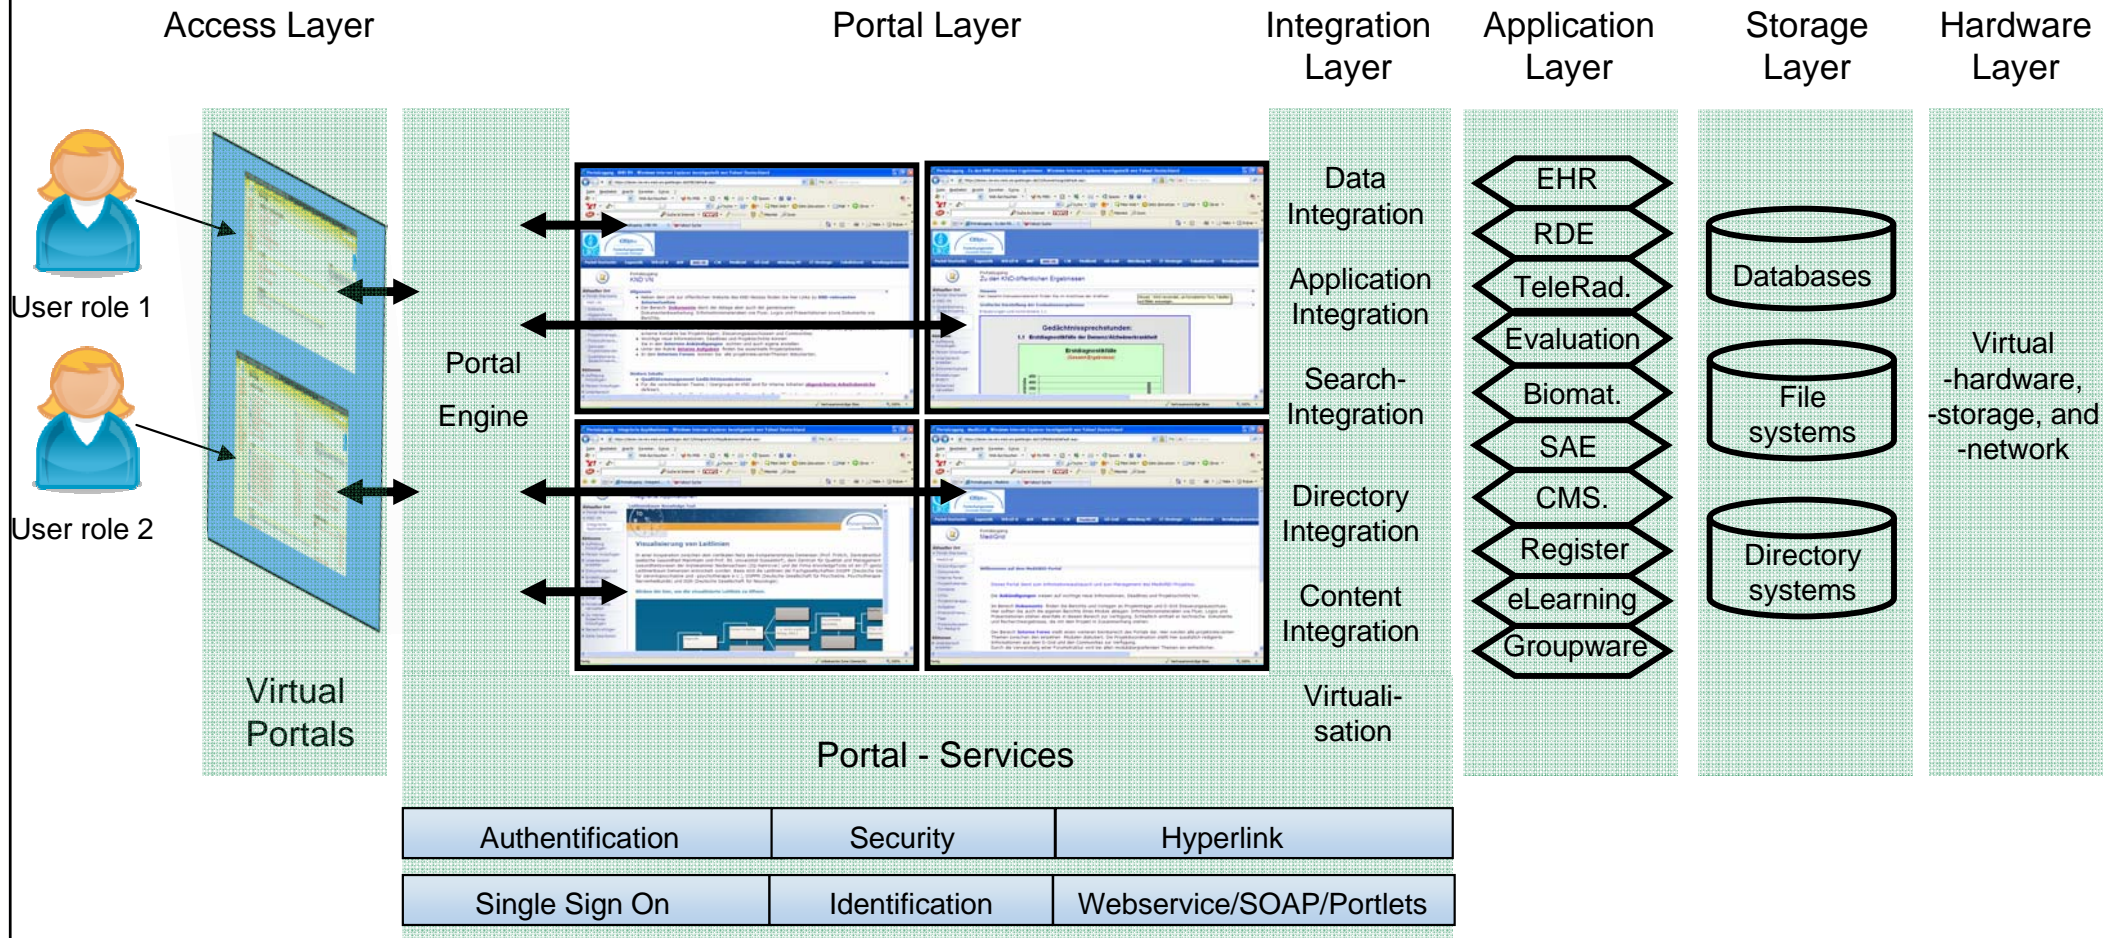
Access Layer

Portal Layer

Integration Layer

Application Layer

Storage Layer

Hardware Layer

User role 1

User role 2

Virtual Portals

Portal Engine

Data Integration

Application Integration

Search-Integration

Directory Integration

Content Integration

Virtualisation

EHR

RDE

TeleRad.

Evaluation

Biomat.

SAE

CMS.

Register

eLearning

Groupware

Databases

File systems

Directory systems

Virtual -hardware, -storage, and -network

Portal - Services

| Authentification | Security | Hyperlink |
|---|---|---|
| Single Sign On | Identification | Webservice/SOAP/Portlets |